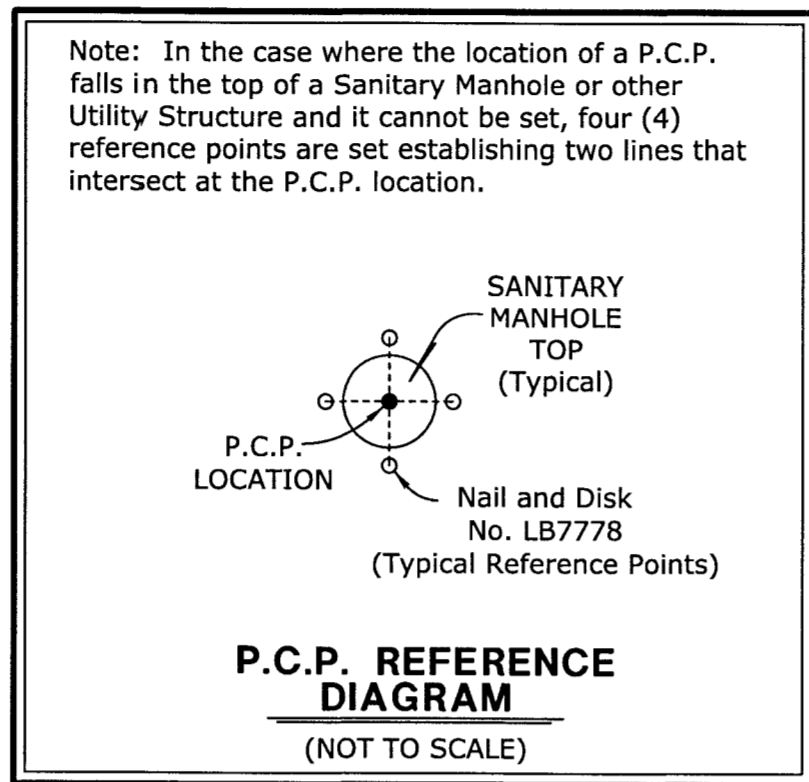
Note: In the case where the location of a P.C.P. falls in the top of a Sanitary Manhole or other Utility Structure and it cannot be set, four (4) reference points are set establishing two lines that intersect at the P.C.P. location.

SANITARY MANHOLE TOP (Typical)

P.C.P. LOCATION

Nail and Disk No. LB7778 (Typical Reference Points)

P.C.P. REFERENCE DIAGRAM

(NOT TO SCALE)